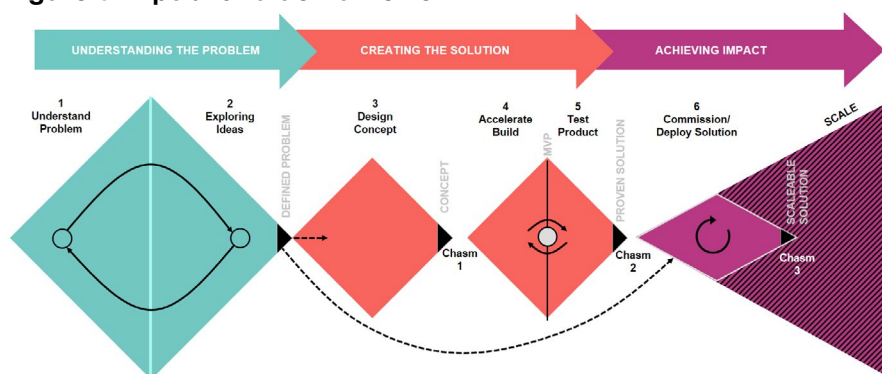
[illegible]

UNDERSTANDING THE PROBLEM

CREATING THE SOLUTION

ACHIEVING IMPACT

1
Understand
Problem

2
Exploring
Ideas

DEFINED PROBLEM

3
Design
Concept

CONCEPT

Chasm
1

4
Accelerate
Build

MVP

5
Test
Product

PROVEN SOLUTION

Chasm
2

6
Commission/
Deploy Solution

SCALEABLE SOLUTION

Chasm
3

SCALE